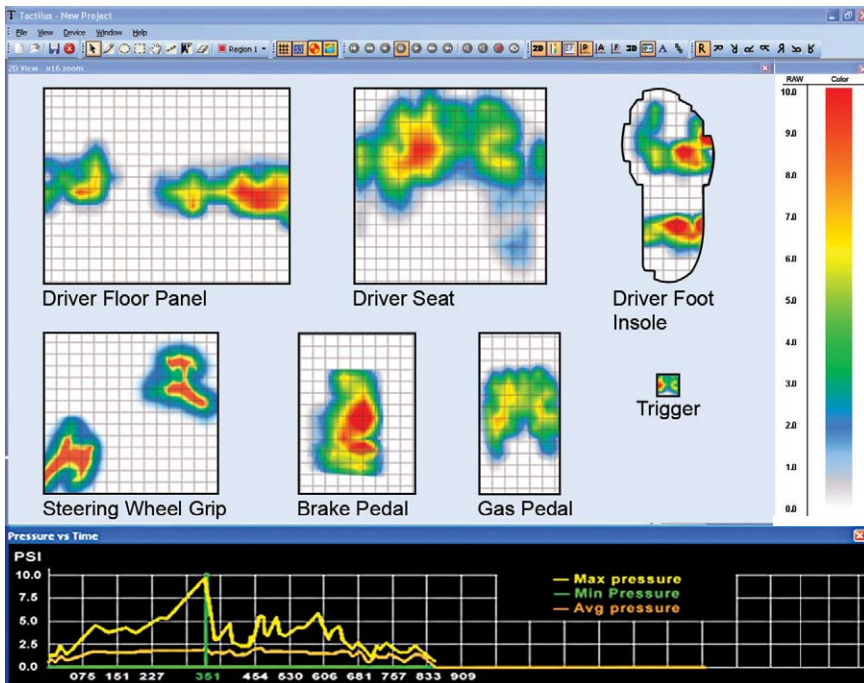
Tactilus - New Project

File View Device Window Help

Region 1

2D View x16 zoom

RAW Color

10.0
9.0
8.0
7.0
6.0
5.0
4.0
3.0
2.0
1.0
0.0

Driver Floor Panel

Driver Seat

Driver Foot Insole

Trigger

Steering Wheel Grip

Brake Pedal

Gas Pedal

Pressure vs Time

PSI
10.0
7.5
5.0
2.5
0.0

Max pressure
Min Pressure
Avg pressure

075 151 227 351 454 530 606 681 757 833 909